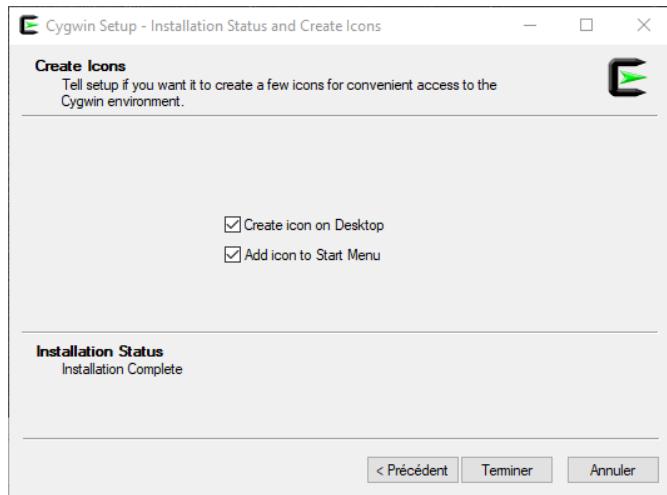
Cygwin Setup - Installation Status and Create Icons

Create Icons
Tell setup if you want it to create a few icons for convenient access to the Cygwin environment.

Create icon on Desktop
Add icon to Start Menu

Installation Status
Installation Complete

< Précédent
Terminer
Annuler